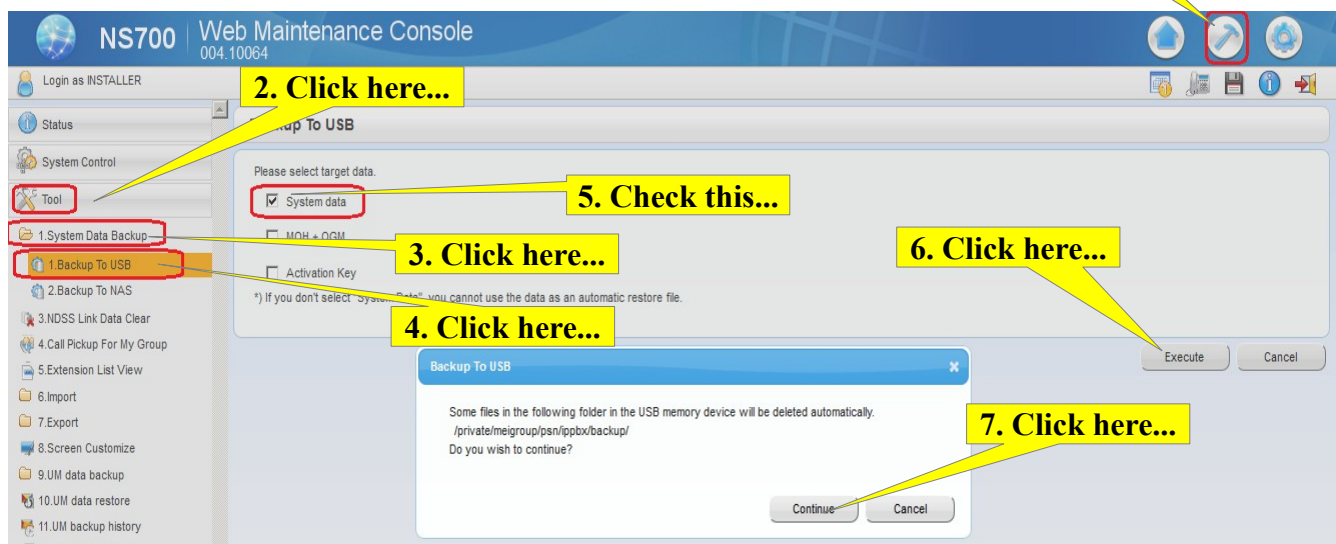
NS700 | Web Maintenance Console
004.10064

Login as INSTALLER

2. Click here...

Status

System Control

Tool

1.System Data Backup

1.Backup To USB

2.Backup To NAS

3.NDSS Link Data Clear

4.Call Pickup For My Group

5.Extension List View

6.Import

7.Export

8.Screen Customize

9.UM data backup

10.UM data restore

11.UM backup history

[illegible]kup To USB

Please select target data.

System data

5. Check this...

MOH + OGM

3. Click here...

6. Click here...

Activation Key

*) If you don't select "Syst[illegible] Data", you cannot use the data as an automatic restore file.

4. Click here...

Execute

Cancel

Backup To USB

Some files in the following folder in the USB memory device will be deleted automatically.
/private/meigroup/psn/ippbx/backup/
Do you wish to continue?

7. Click here...

Continue

Cancel